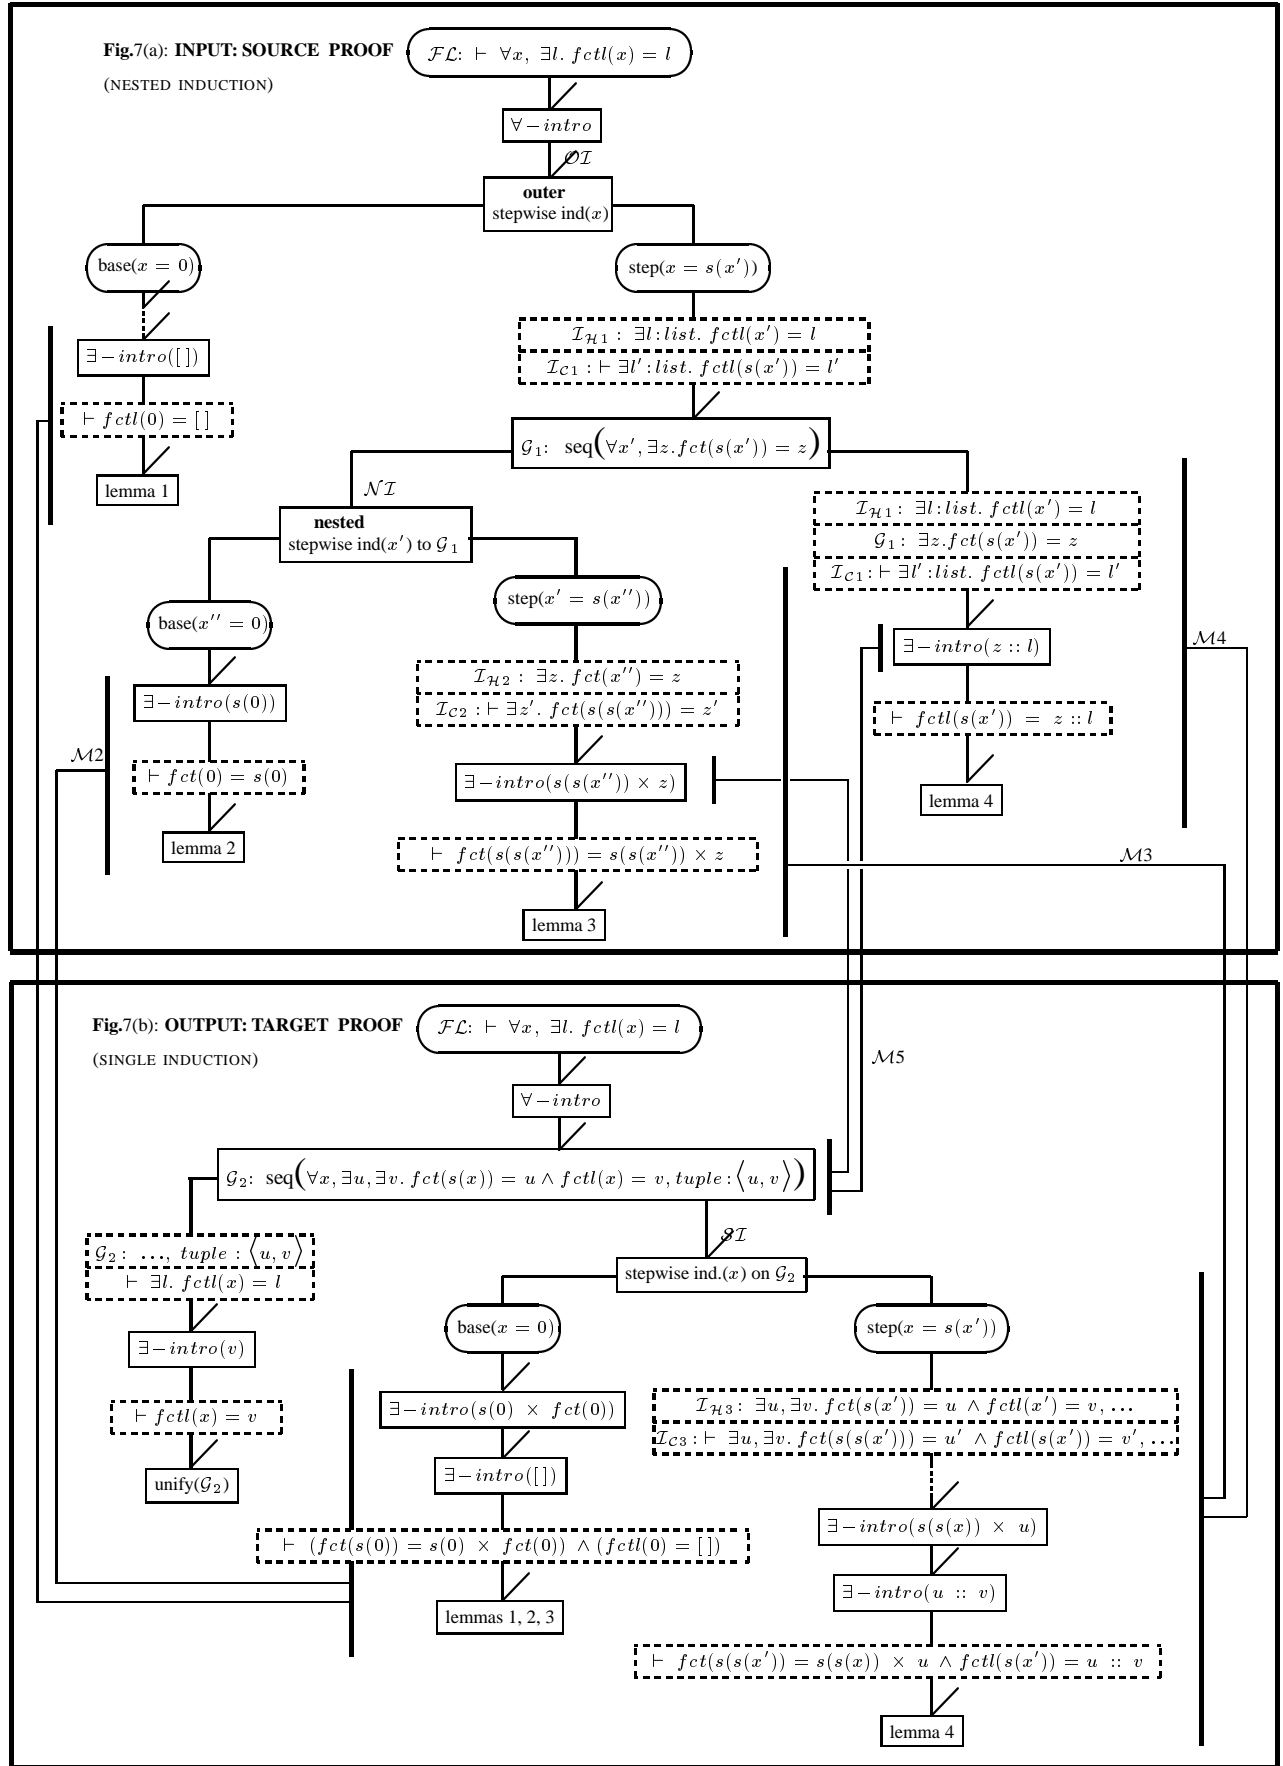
Fig.7(a): INPUT: SOURCE PROOF

(NESTED INDUCTION)

$\mathcal{FL}$: $\vdash \forall x, \exists l. fctl(x) = l$

$\forall - intro$

$\mathcal{OI}$

outer
stepwise ind($x$)

base($x = 0$)

step($x = s(x')$)

$\exists - intro([\,])$

$\vdash fctl(0) = [\,]$

lemma 1

$\mathcal{I}_{\mathcal{H}1}$ : $\exists l : list. fctl(x') = l$

$\mathcal{I}_{\mathcal{C}1}$ : $\vdash \exists l' : list. fctl(s(x')) = l'$

$\mathcal{G}_1$: seq$\left(\forall x', \exists z. fct(s(x')) = z\right)$

$\mathcal{NI}$

nested
stepwise ind($x'$) to $\mathcal{G}_1$

base($x'' = 0$)

step($x' = s(x'')$)

$\exists - intro(s(0))$

$\vdash fct(0) = s(0)$

lemma 2

$\mathcal{M}2$

$\mathcal{I}_{\mathcal{H}2}$ : $\exists z. fct(x'') = z$

$\mathcal{I}_{\mathcal{C}2}$ : $\vdash \exists z'. fct(s(s(x''))) = z'$

$\exists - intro(s(s(x'')) \times z)$

$\vdash fct(s(s(x''))) = s(s(x'')) \times z$

lemma 3

$\mathcal{I}_{\mathcal{H}1}$ : $\exists l : list. fctl(x') = l$

$\mathcal{G}_1$ : $\exists z. fct(s(x')) = z$

$\mathcal{I}_{\mathcal{C}1}$ : $\vdash \exists l' : list. fctl(s(x')) = l'$

$\exists - intro(z :: l)$

$\vdash fctl(s(x')) = z :: l$

lemma 4

$\mathcal{M}4$

$\mathcal{M}3$

Fig.7(b): OUTPUT: TARGET PROOF

(SINGLE INDUCTION)

$\mathcal{FL}$: $\vdash \forall x, \exists l. fctl(x) = l$

$\forall - intro$

$\mathcal{M}5$

$\mathcal{G}_2$: seq$\left(\forall x, \exists u, \exists v. fct(s(x)) = u \wedge fctl(x) = v, tuple : \langle u, v \rangle\right)$

$\mathcal{SI}$

stepwise ind.($x$) on $\mathcal{G}_2$

$\mathcal{G}_2$ : ..., $tuple : \langle u, v \rangle$

$\vdash \exists l. fctl(x) = l$

$\exists - intro(v)$

$\vdash fctl(x) = v$

unify($\mathcal{G}_2$)

base($x = 0$)

step($x = s(x')$)

$\exists - intro(s(0) \times fct(0))$

$\exists - intro([\,])$

$\vdash (fct(s(0)) = s(0) \times fct(0)) \wedge (fctl(0) = [\,])$

lemmas 1, 2, 3

$\mathcal{I}_{\mathcal{H}3}$: $\exists u, \exists v. fct(s(x')) = u \wedge fctl(x') = v, \ldots$

$\mathcal{I}_{\mathcal{C}3}$ : $\vdash \exists u, \exists v. fct(s(s(x'))) = u' \wedge fctl(s(x')) = v', \ldots$

$\exists - intro(s(s(x)) \times u)$

$\exists - intro(u :: v)$

$\vdash fct(s(s(x')) = s(s(x)) \times u \wedge fctl(s(x')) = u :: v$

lemma 4